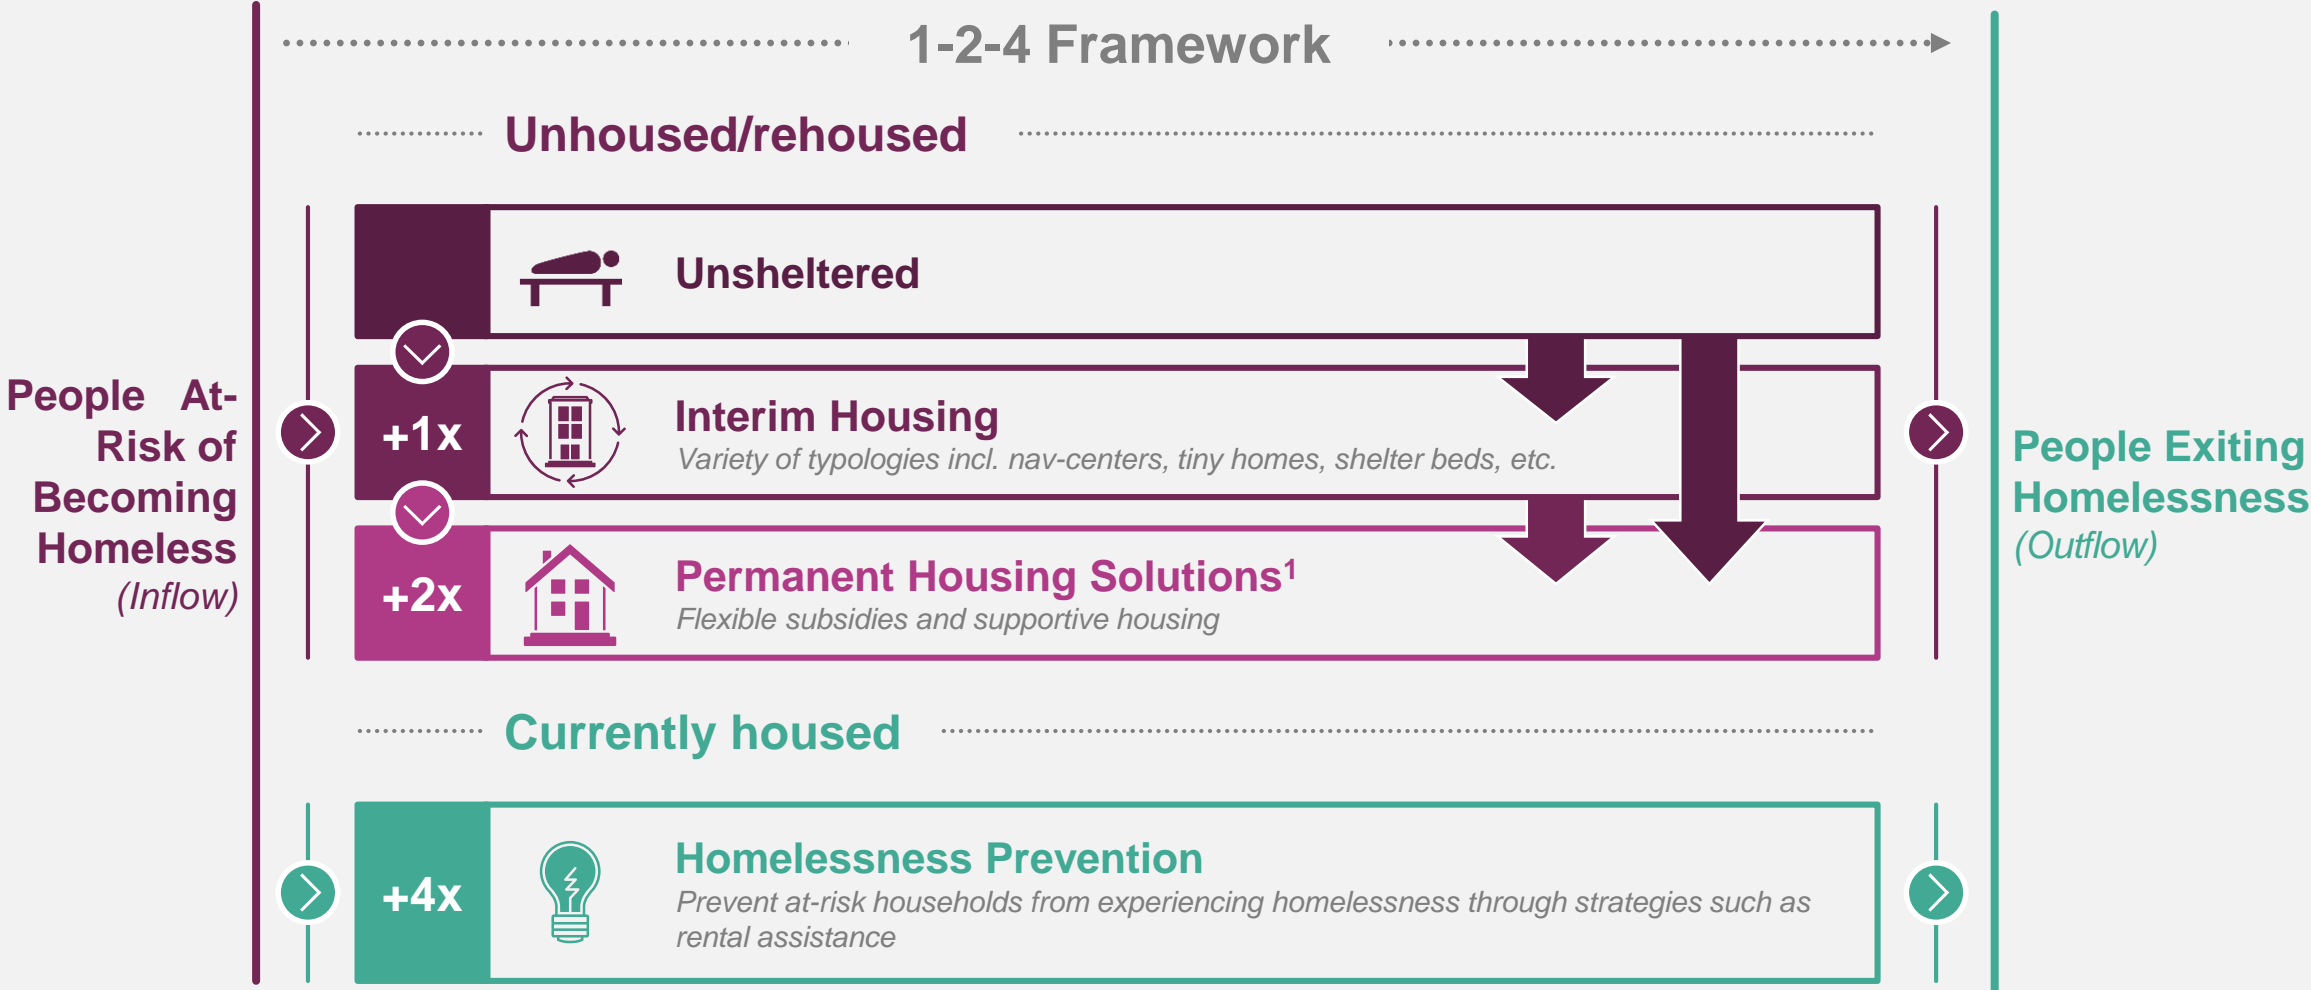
People At-Risk of Becoming Homeless
(Inflow)

1-2-4 Framework

Unhoused/rehoused

Unsheltered

+1x

Interim Housing
Variety of typologies incl. nav-centers, tiny homes, shelter beds, etc.

+2x

Permanent Housing Solutions$^1$
Flexible subsidies and supportive housing

Currently housed

+4x

Homelessness Prevention
Prevent at-risk households from experiencing homelessness through strategies such as rental assistance

People Exiting Homelessness
(Outflow)